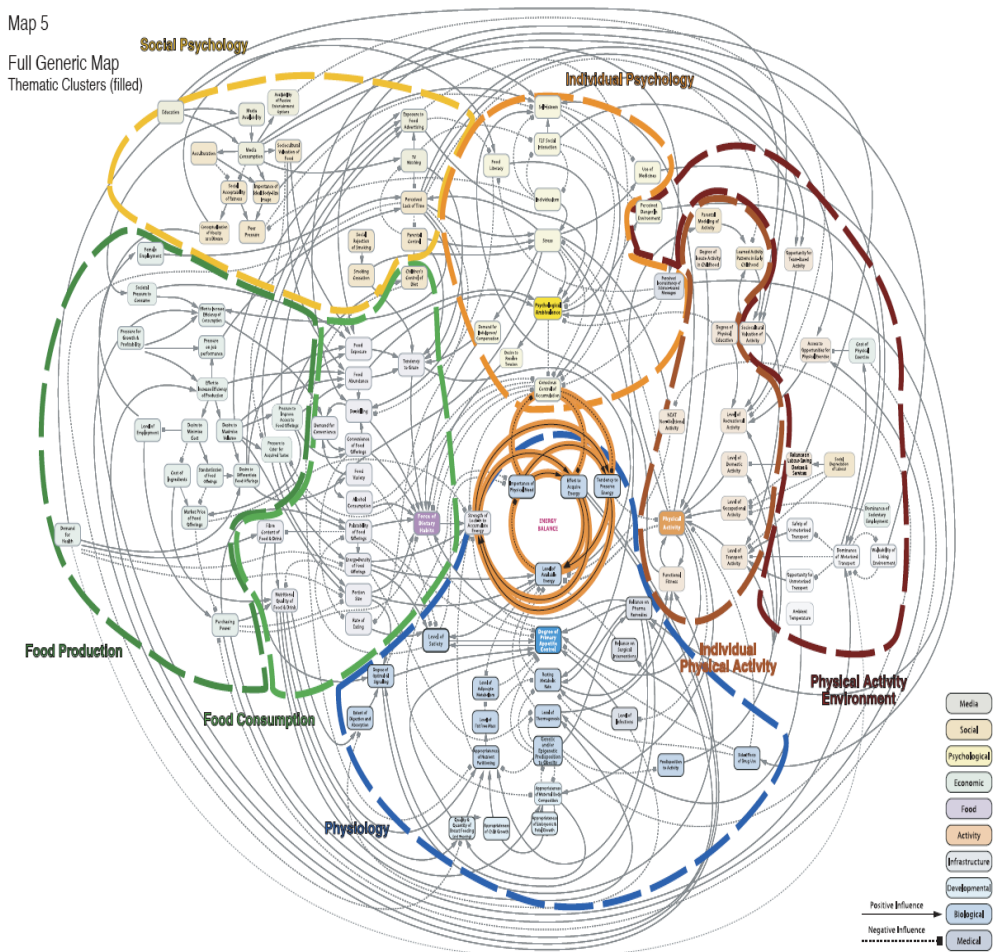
Map 5

Full Generic Map
Thematic Clusters (filled)

Social Psychology

Individual Psychology

Education

Media Availability

Availability of Passive Entertainment Options

Exposure to Food Advertising

Self-Esteem

Acculturation

Media Consumption

Sociocultural Valuation of Food

TV Watching

TEF Social Interaction

Food Literacy

Social Acceptability of Fatness

Importance of Ideal Body Image

Perceived Lack of Time

Individualism

Use of Medicines

Conceptualisation of Obesity as Illness

Peer Pressure

Parental Control

Perceived Danger in Environment

Social Rejection of Smoking

Stress

Smoking Cessation

Children's Control of Diet

Female Employment

Psychological Ambivalence

Food Exposure

Food Abundance

Food Variety

Demand for Convenience

Energy Balance

Food Production

Food Consumption

Physiology

Individual Physical Activity

Physical Activity Environment

Physical Activity

Level of Satiety

Degree of Primary Appetite Control

Force of Dietary Habits

Purchasing Power

Demand for Health

Market Price of Food Offerings

Cost of Ingredients

Level of Employment

Ambient Temperature

Functional Fitness

Media

Social

Psychological

Economic

Food

Activity

Infrastructure

Developmental

Biological

Medical

Positive Influence

Negative Influence